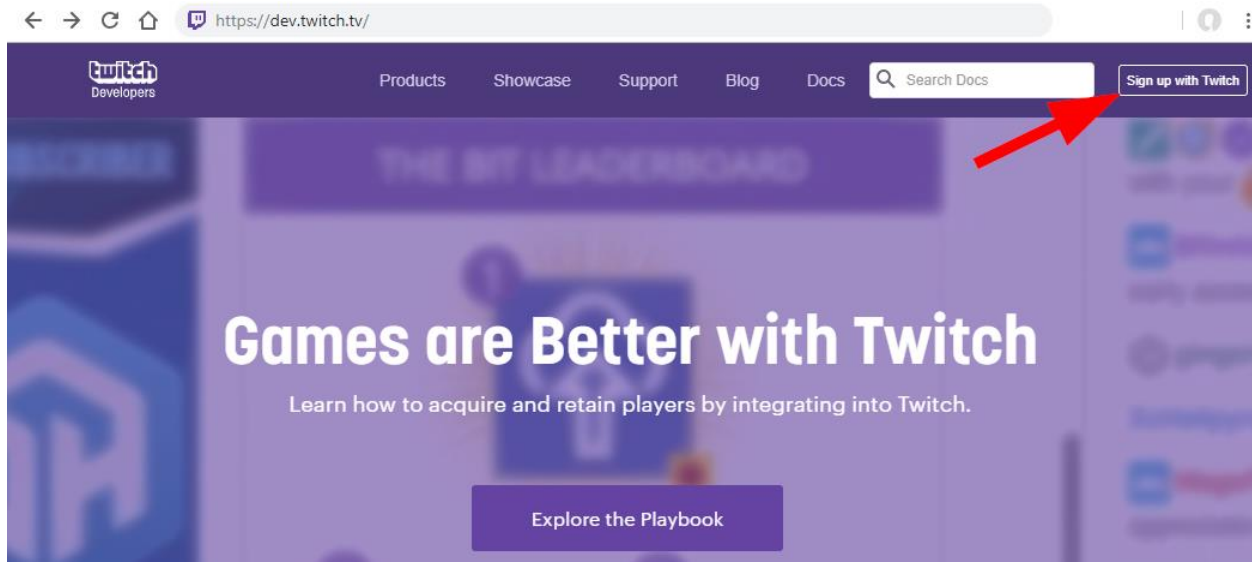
https://dev.twitch.tv/

twitch
Developers

Products Showcase Support Blog Docs

Search Docs

Sign up with Twitch

THE BIT LEADERBOARD

Games are Better with Twitch

Learn how to acquire and retain players by integrating into Twitch.

Explore the Playbook